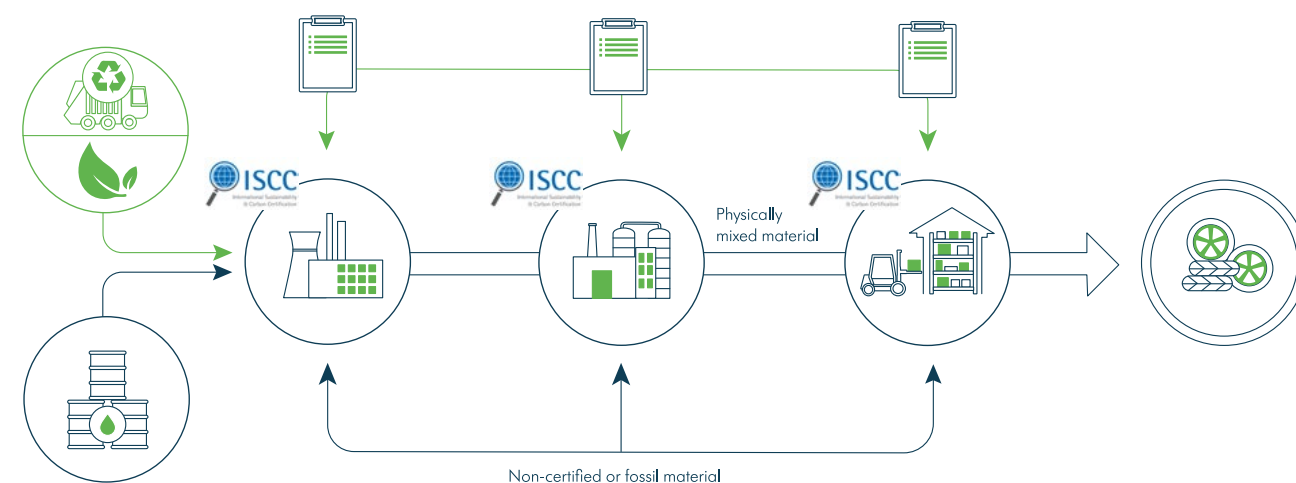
ISCC
International Sustainability & Carbon Certification

ISCC
International Sustainability & Carbon Certification

Physically mixed material

ISCC
International Sustainability & Carbon Certification

Non-certified or fossil material